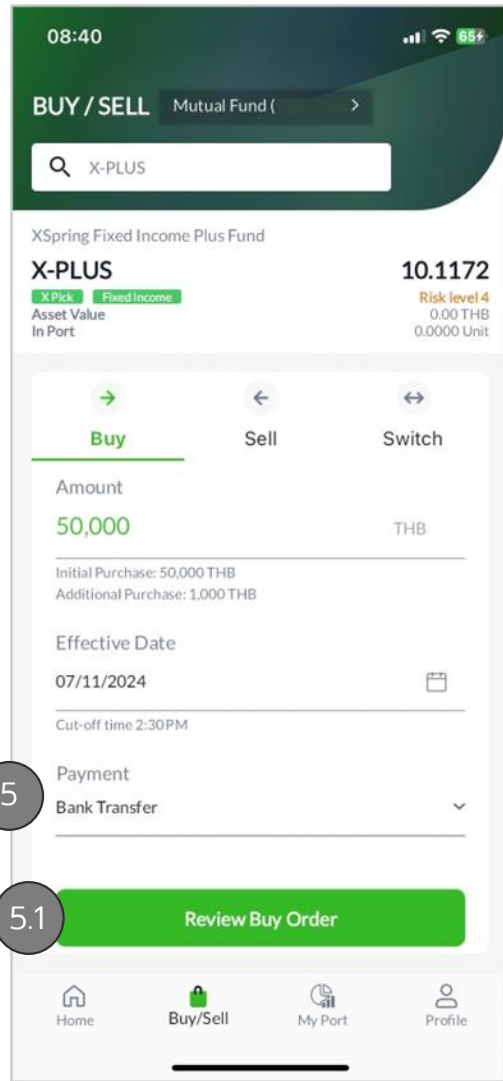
08:40

65

BUY / SELL Mutual Fund (

X-PLUS

XSpring Fixed Income Plus Fund

X-PLUS

10.1172

X Pick Fixed Income

Risk level 4

Asset Value
In Port

0.00 THB
0.0000 Unit

Buy Sell Switch

Amount

50,000 THB

Initial Purchase: 50,000 THB
Additional Purchase: 1,000 THB

Effective Date

07/11/2024

Cut-off time 2:30PM

5

Payment

Bank Transfer

5.1

Review Buy Order

Home Buy/Sell My Port Profile